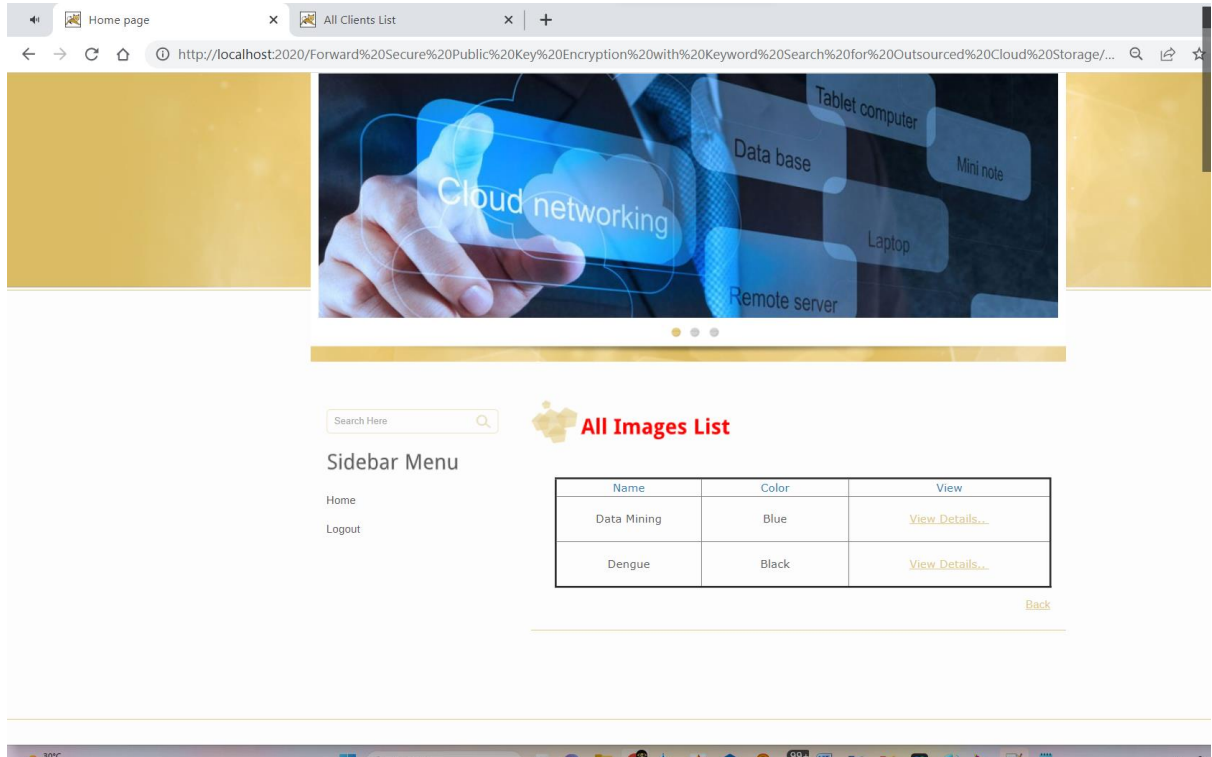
Home page
All Clients List
http://localhost:2020/Forward%20Secure%20Public%20Key%20Encryption%20with%20Keyword%20Search%20for%20Outsourced%20Cloud%20Storage/...

Cloud networking
Tablet computer
Data base
Mini note
Laptop
Remote server

Search Here

Sidebar Menu

Home

Logout

All Images List

| Name | Color | View |
|---|---|---|
| Data Mining | Blue | View Details.. |
| Dengue | Black | View Details.. |

Back